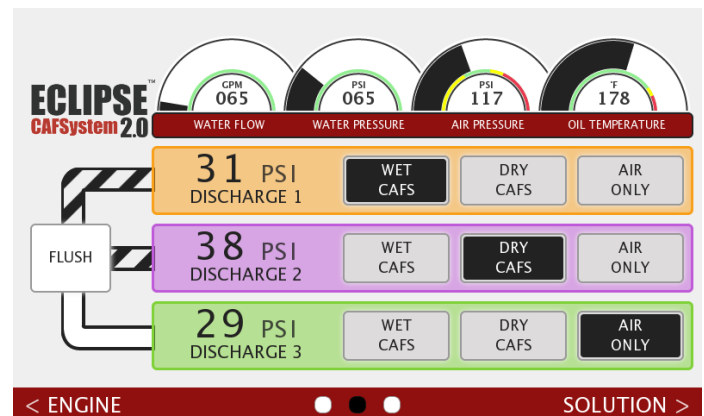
ECLIPSE™
CAFSystem 2.0

GPM
065
WATER FLOW

PSI
065
WATER PRESSURE

PSI
117
AIR PRESSURE

°F
178
OIL TEMPERATURE

31 PSI
DISCHARGE 1
WET CAFS
DRY CAFS
AIR ONLY

FLUSH

38 PSI
DISCHARGE 2
WET CAFS
DRY CAFS
AIR ONLY

29 PSI
DISCHARGE 3
WET CAFS
DRY CAFS
AIR ONLY

< ENGINE
SOLUTION >